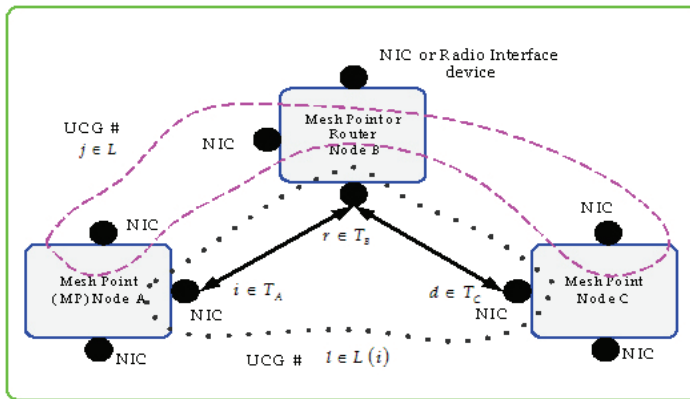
NIC or Radio Interface device

UCG #
$j \in L$

NIC

Mesh Point or Router Node B

NIC

NIC

$r \in T_B$

Mesh Point (MP) Node A

$i \in T_A$

$d \in T_C$

Mesh Point Node C

NIC

NIC

NIC

NIC

UCG #

$1 \in L(i)$